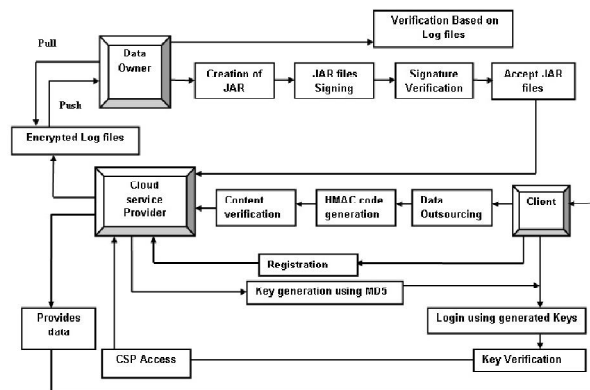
Verification Based on Log files

Pull

Data Owner

Push

Creation of JAR

JAR files Signing

Signature Verification

Accept JAR files

Encrypted Log files

Cloud service Provider

Content verification

HMAC code generation

Data Outsourcing

Client

Registration

Key generation using MD5

Provides data

Login using generated Keys

CSP Access

Key Verification